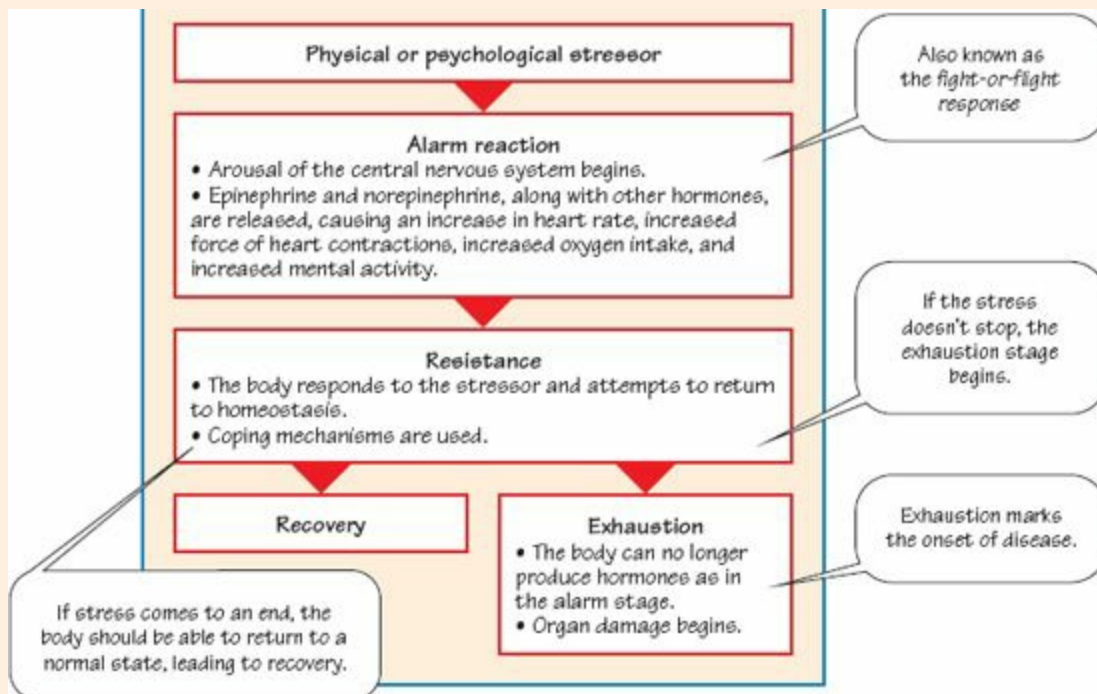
Physical or psychological stressor

Also known as the fight-or-flight response

Alarm reaction
• Arousal of the central nervous system begins.
• Epinephrine and norepinephrine, along with other hormones, are released, causing an increase in heart rate, increased force of heart contractions, increased oxygen intake, and increased mental activity.

If the stress doesn't stop, the exhaustion stage begins.

Resistance
• The body responds to the stressor and attempts to return to homeostasis.
• Coping mechanisms are used.

Recovery

Exhaustion
• The body can no longer produce hormones as in the alarm stage.
• Organ damage begins.

Exhaustion marks the onset of disease.

If stress comes to an end, the body should be able to return to a normal state, leading to recovery.